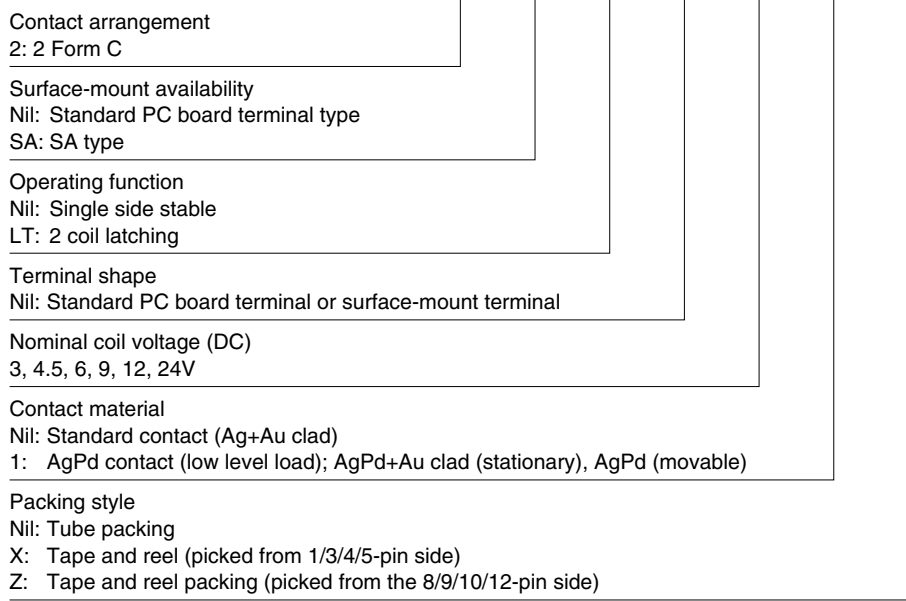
Contact arrangement
2: 2 Form C

Surface-mount availability
Nil: Standard PC board terminal type
SA: SA type

Operating function
Nil: Single side stable
LT: 2 coil latching

Terminal shape
Nil: Standard PC board terminal or surface-mount terminal

Nominal coil voltage (DC)
3, 4.5, 6, 9, 12, 24V

Contact material
Nil: Standard contact (Ag+Au clad)
1: AgPd contact (low level load); AgPd+Au clad (stationary), AgPd (movable)

Packing style
Nil: Tube packing
X: Tape and reel (picked from 1/3/4/5-pin side)
Z: Tape and reel packing (picked from the 8/9/10/12-pin side)